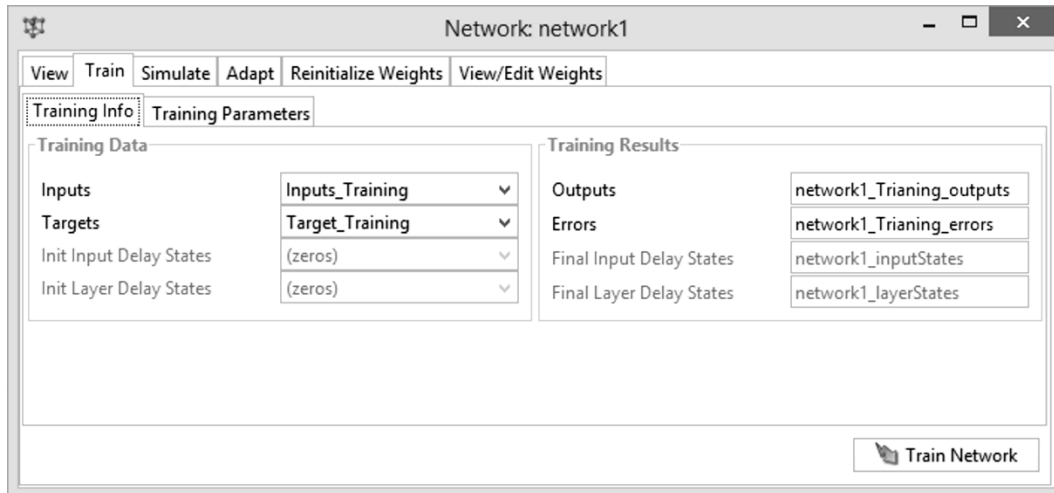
Network: network1

View | Train | Simulate | Adapt | Reinitialize Weights | View/Edit Weights

Training Info | Training Parameters

Training Data

| | |
|---|---|
| Inputs | Inputs_Training |
| Targets | Target_Training |
| Init Input Delay States | (zeros) |
| Init Layer Delay States | (zeros) |

Training Results

| | |
|---|---|
| Outputs | network1_Trianing_outputs |
| Errors | network1_Trianing_errors |
| Final Input Delay States | network1_inputStates |
| Final Layer Delay States | network1_layerStates |

Train Network